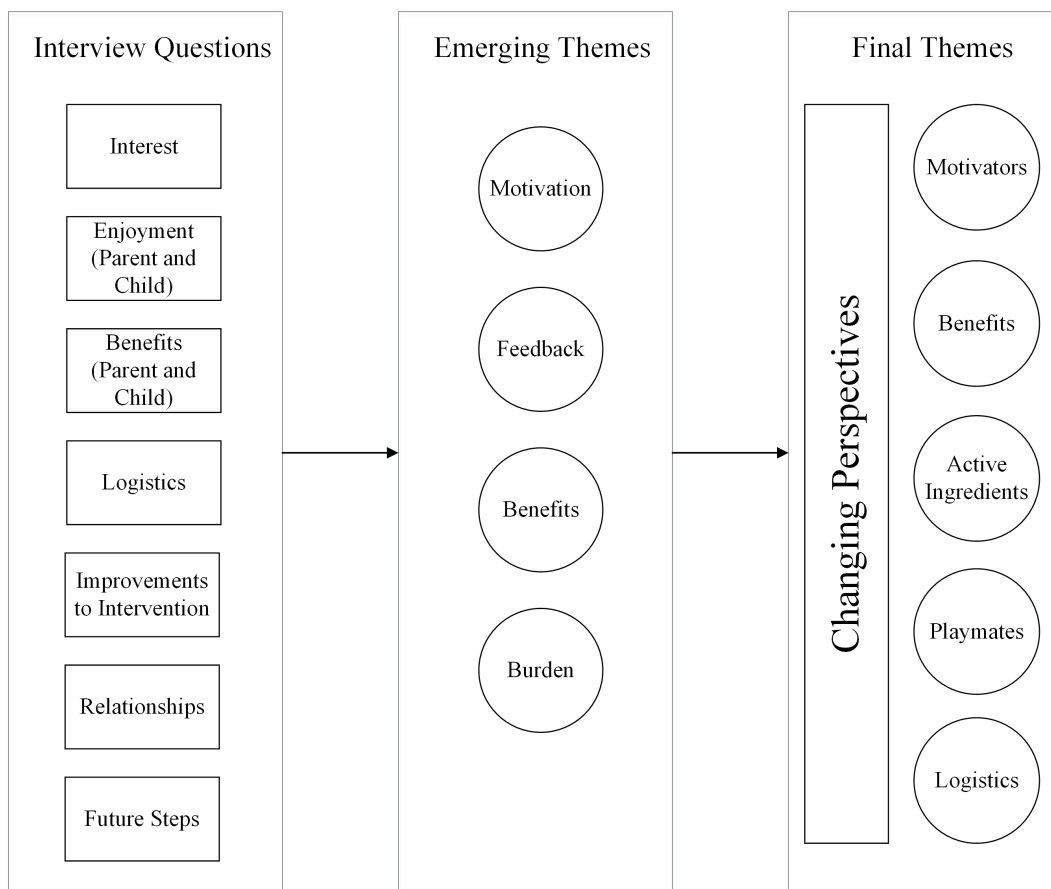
Interview Questions

Interest

Enjoyment (Parent and Child)

Benefits (Parent and Child)

Logistics

Improvements to Intervention

Relationships

Future Steps

Emerging Themes

Motivation

Feedback

Benefits

Burden

Final Themes

Changing Perspectives

Motivators

Benefits

Active Ingredients

Playmates

Logistics